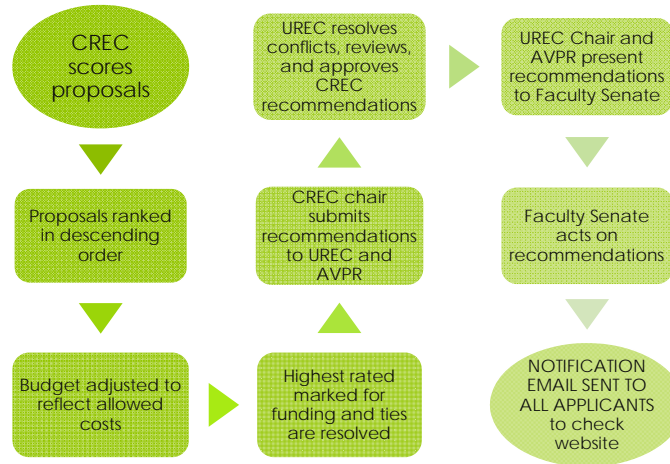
CREC scores proposals

Proposals ranked in descending order

Budget adjusted to reflect allowed costs

Highest rated marked for funding and ties are resolved

CREC chair submits recommendations to UREC and AVPR

UREC resolves conflicts, reviews, and approves CREC recommendations

UREC Chair and AVPR present recommendations to Faculty Senate

Faculty Senate acts on recommendations

NOTIFICATION EMAIL SENT TO ALL APPLICANTS to check website